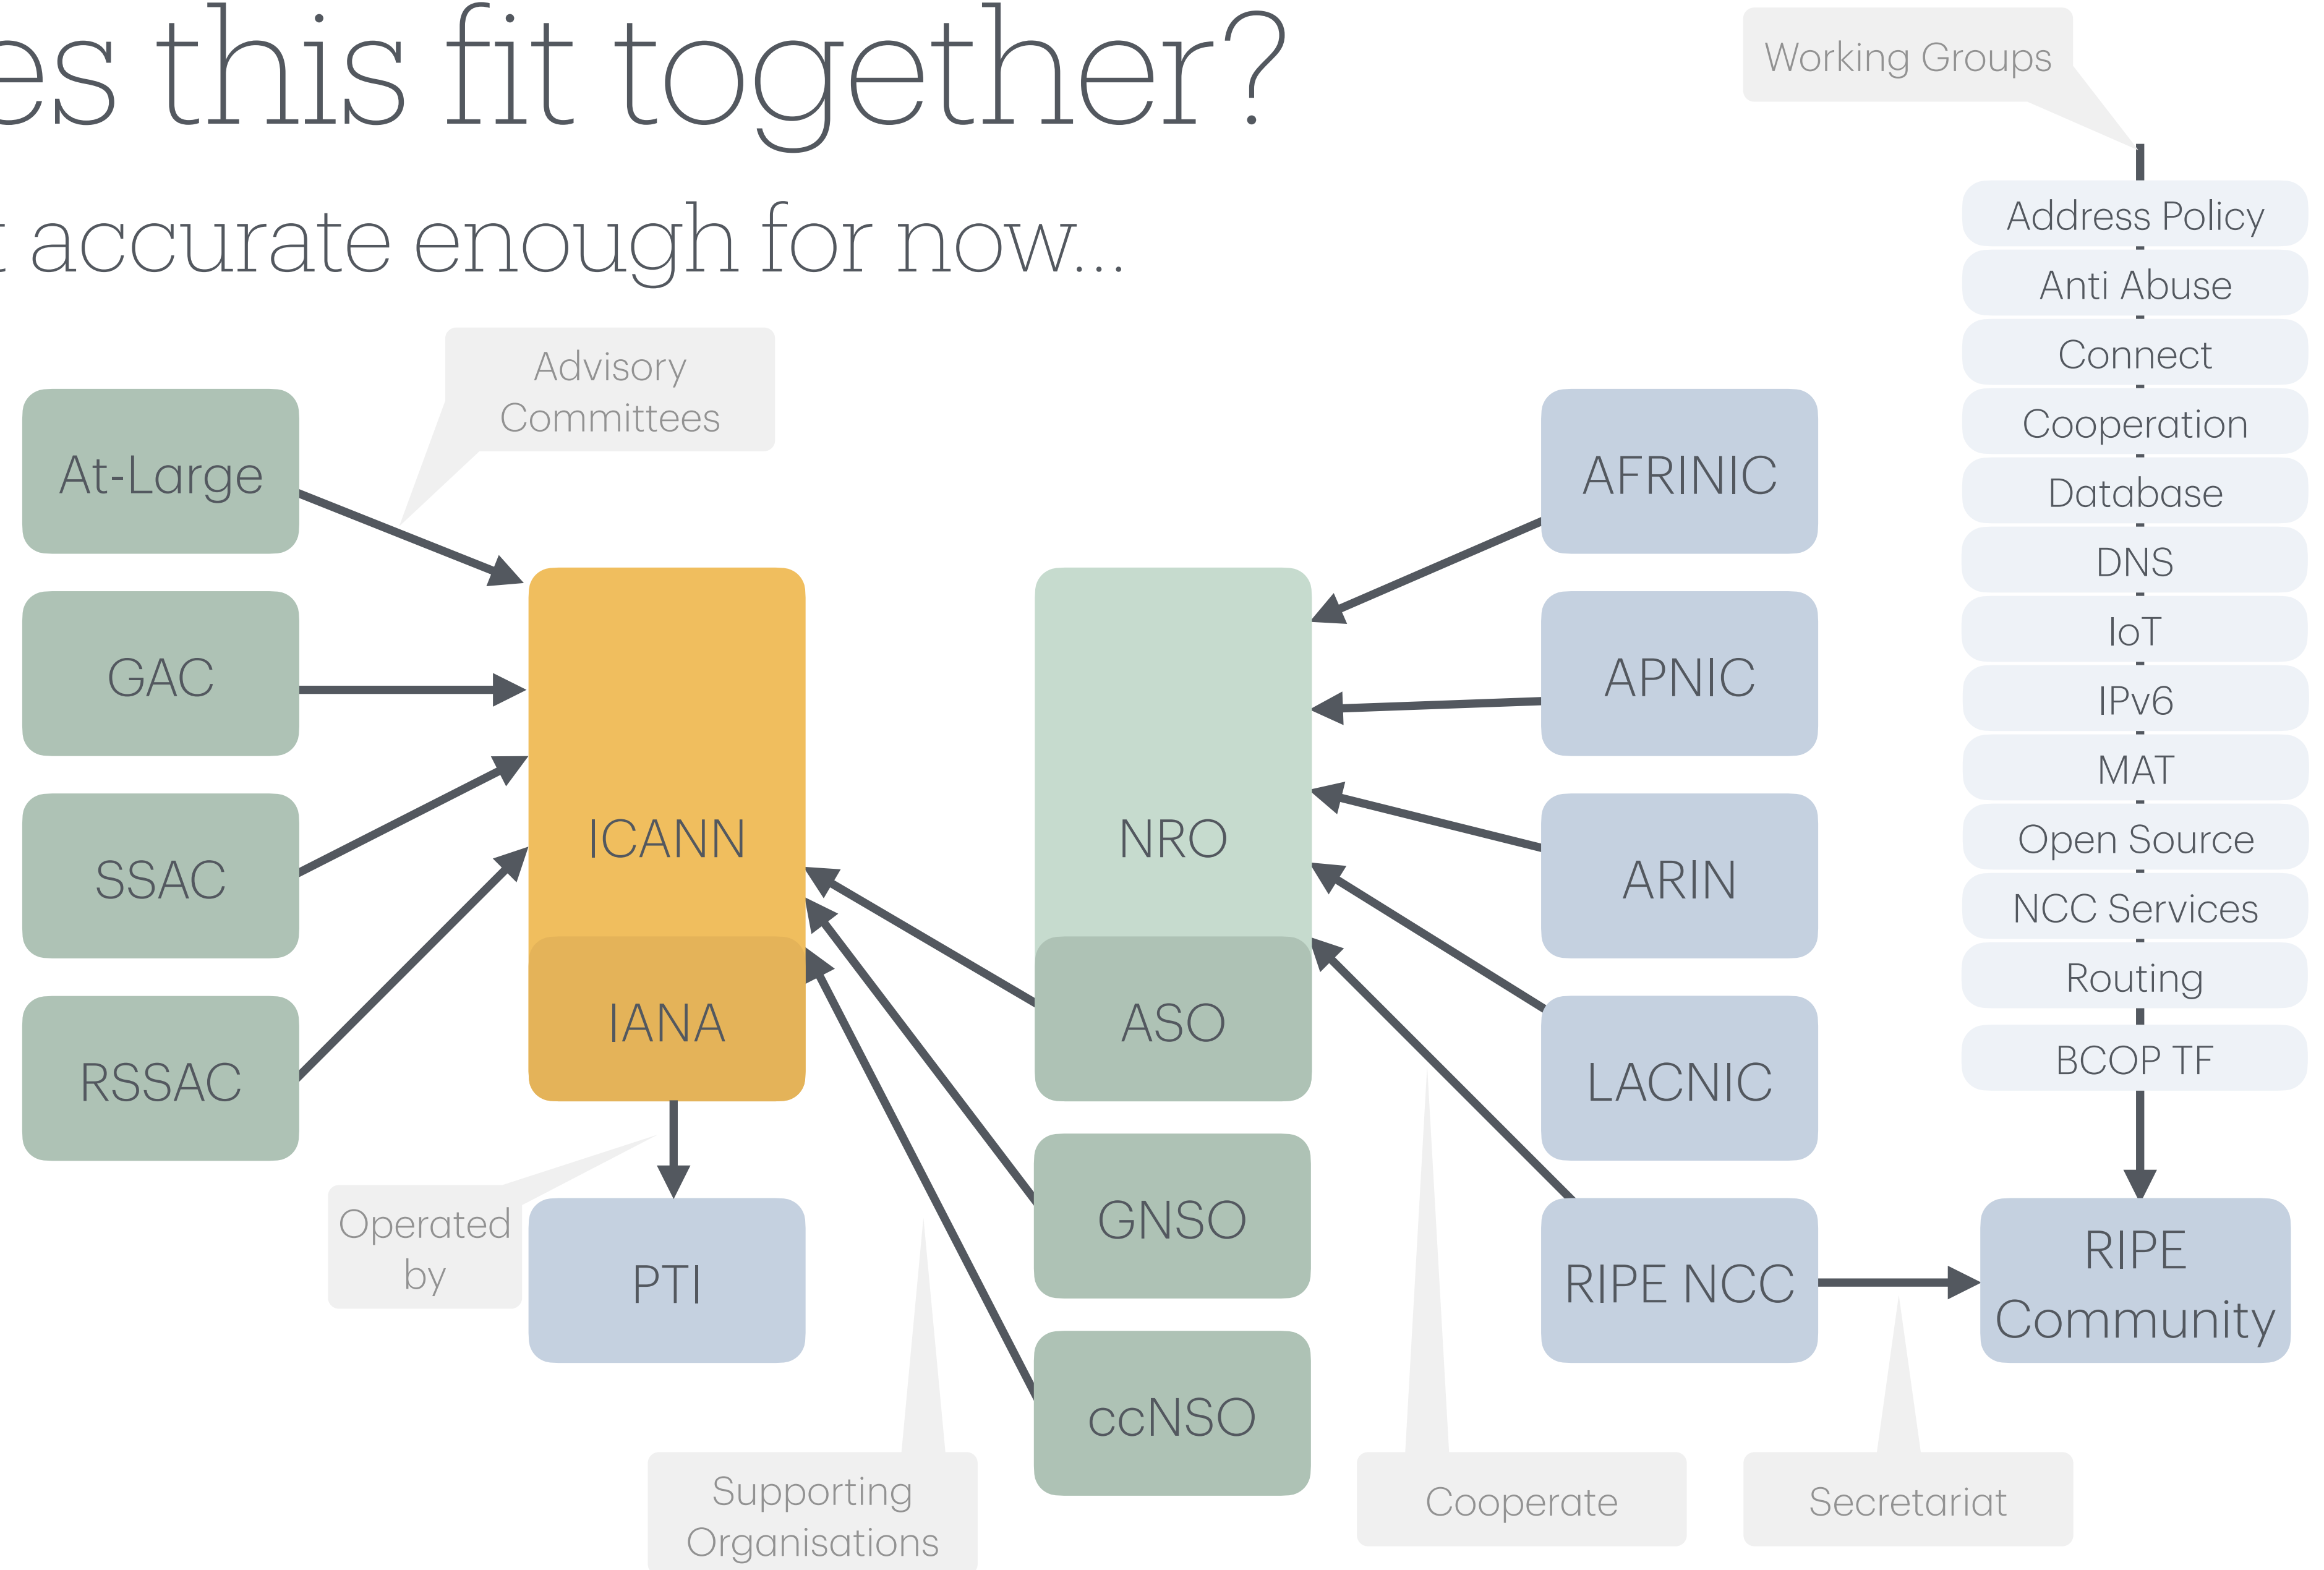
es this fit together?

t accurate enough for now...

Working Groups

Address Policy
Anti Abuse
Connect
Cooperation
Database
DNS
IoT
IPv6
MAT
Open Source
NCC Services
Routing
BCOP TF

Advisory Committees

At-Large
GAC
SSAC
RSSAC

ICANN
IANA

Operated by

PTI

NRO
ASO
GNSO
ccNSO

AFRINIC
APNIC
ARIN
LACNIC
RIPE NCC

RIPE Community

Supporting Organisations

Cooperate

Secretariat